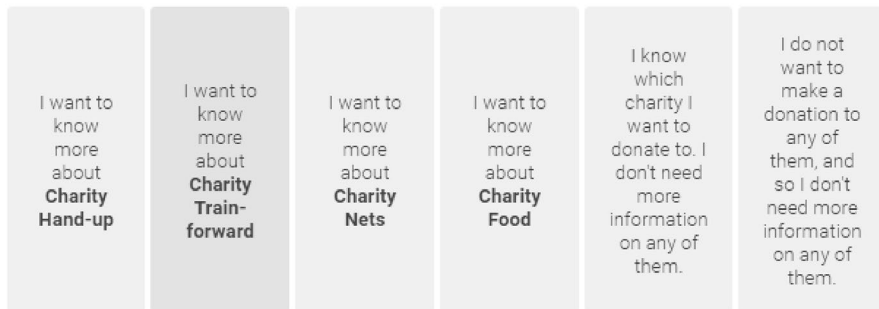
I want to know more about **Charity Hand-up**

I want to know more about **Charity Train-forward**

I want to know more about **Charity Nets**

I want to know more about **Charity Food**

I know which charity I want to donate to. I don't need more information on any of them.

I do not want to make a donation to any of them, and so I don't need more information on any of them.